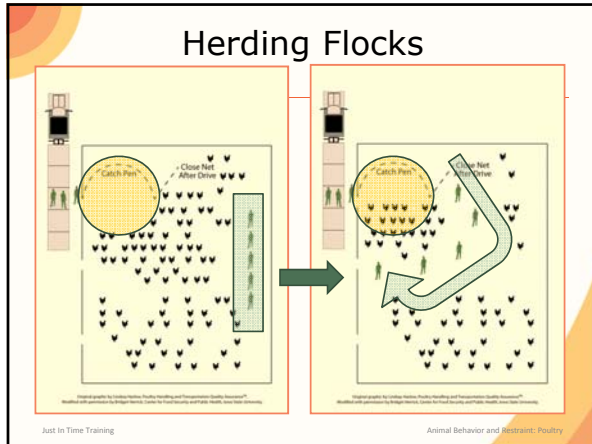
Herding Flocks

Catch Pen

Close Net After Drive

Original graphic by Lindsay Harlow, Poultry Handling and Transportation Quality Assurance™. Modified with permission by Bridget Hermit, Center for Food Security and Public Health, Iowa State University.

Catch Pen

Close Net After Drive

Original graphic by Lindsay Harlow, Poultry Handling and Transportation Quality Assurance™. Modified with permission by Bridget Hermit, Center for Food Security and Public Health, Iowa State University.

Just In Time Training

Animal Behavior and Restraint: Poultry